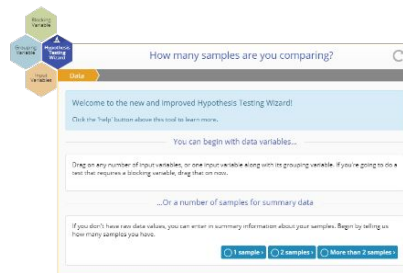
Blocking Variable

Grouping Variables

Hypothesis Testing Wizard

Input Variables

How many samples are you comparing?

Data

Welcome to the new and improved Hypothesis Testing Wizard!

Click the "help" button above this tool to learn more.

You can begin with data variables...

Drag on any number of input variables, or one input variable along with its grouping variable. If you're going to do a test that requires a blocking variable, drag that on now.

...Or a number of samples for summary data

If you don't have raw data values, you can enter in summary information about your samples. Begin by telling us how many samples you have.

1 sample › 2 samples › More than 2 samples ›